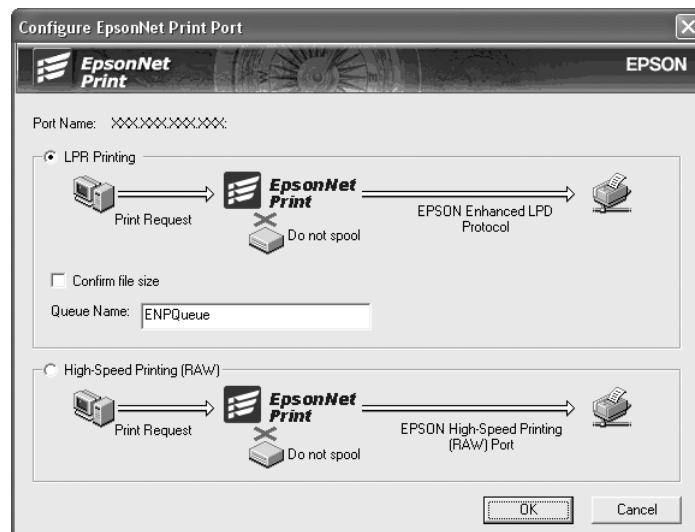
Configure EpsonNet Print Port

EpsonNet Print

EPSON

Port Name: XXX.XXX.XXX.XXX:

LPR Printing

Print Request

EpsonNet Print

Do not spool

EPSON Enhanced LPD Protocol

Confirm file size

Queue Name: ENPQueue

High-Speed Printing (RAW)

Print Request

EpsonNet Print

Do not spool

EPSON High-Speed Printing (RAW) Port

OK

Cancel